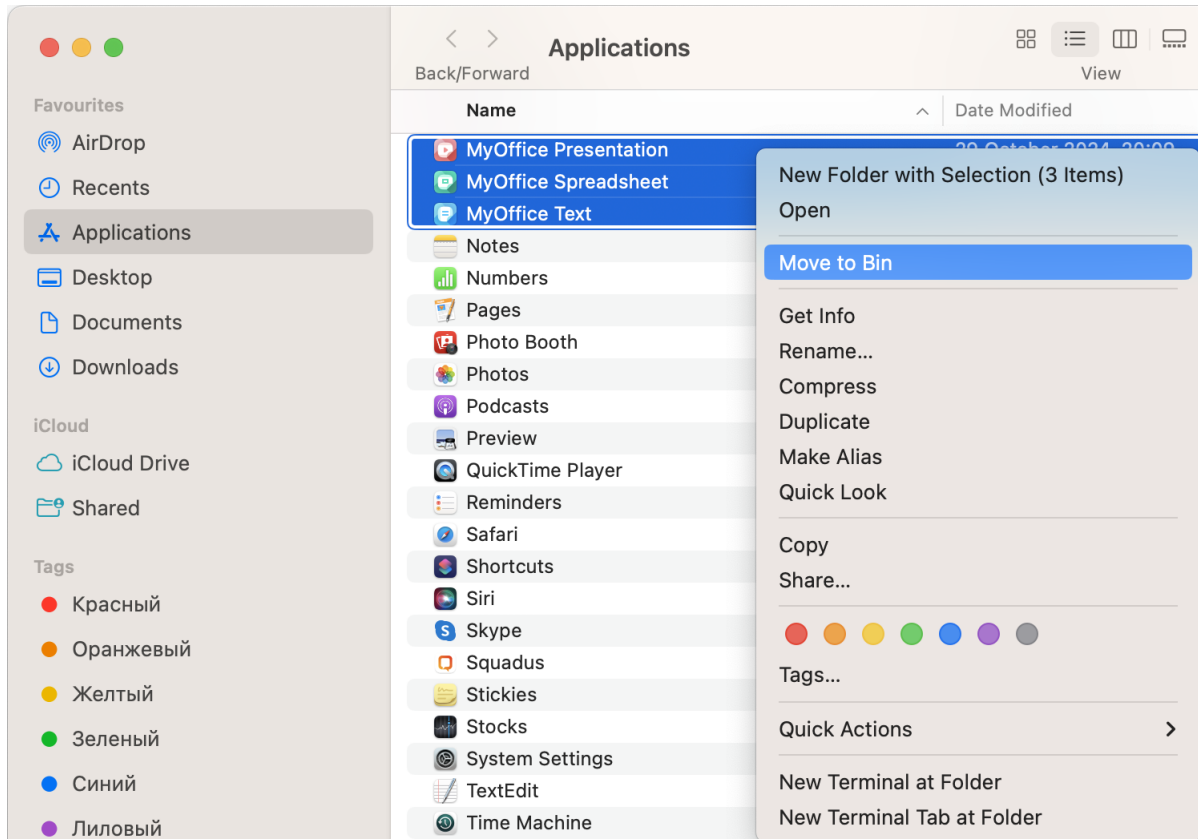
Back/Forward

Applications

View

Favourites

AirDrop

Recents

Applications

Desktop

Documents

Downloads

iCloud

iCloud Drive

Shared

Tags

Красный

Оранжевый

Желтый

Зеленый

Синий

Лиловый

Name

Date Modified

MyOffice Presentation

MyOffice Spreadsheet

MyOffice Text

Notes

Numbers

Pages

Photo Booth

Photos

Podcasts

Preview

QuickTime Player

Reminders

Safari

Shortcuts

Siri

Skype

Squadus

Stickies

Stocks

System Settings

TextEdit

Time Machine

New Folder with Selection (3 Items)

Open

Move to Bin

Get Info

Rename...

Compress

Duplicate

Make Alias

Quick Look

Copy

Share...

Tags...

Quick Actions

New Terminal at Folder

New Terminal Tab at Folder